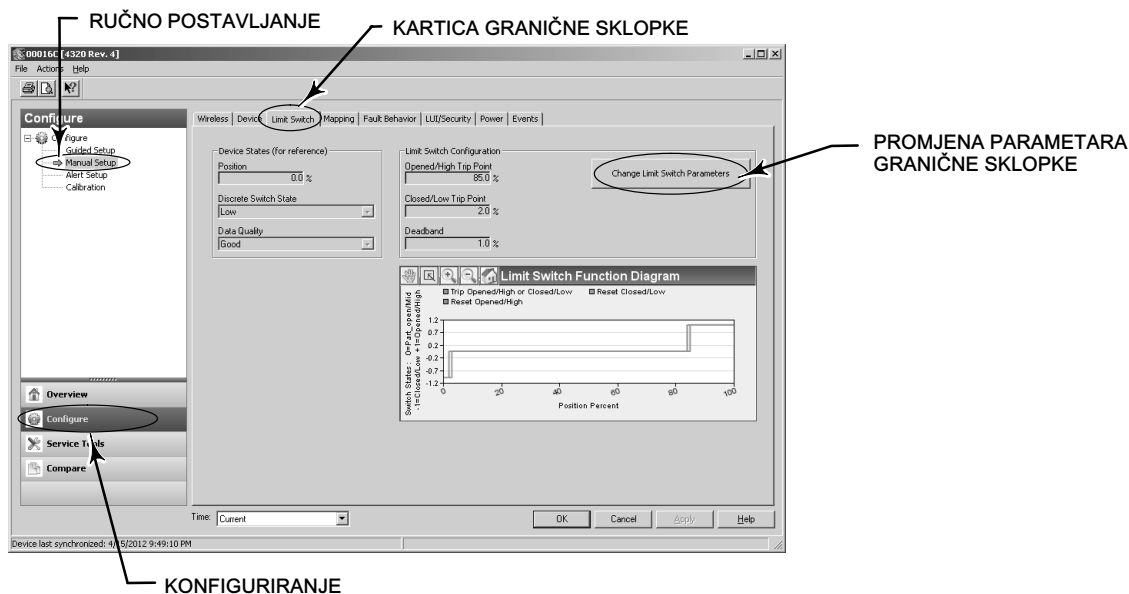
RUČNO POSTAVLJANJE

KARTICA GRANIČNE SKLOPKE

00016C [4320 Rev. 4]

File Actions Help

Configure

Configure
Guided Setup
Manual Setup
Alert Setup
Calibration

Wireless | Device | Limit Switch | Mapping | Fault Behavior | LUI/Security | Power | Events

Device States (for reference)
Position
0.0 %
Discrete Switch State
Low
Data Quality
Good

Limit Switch Configuration
Opened/High Trip Point
85.0 %
Closed/Low Trip Point
2.0 %
Deadband
1.0 %

Change Limit Switch Parameters

PROMJENA PARAMETARA GRANIČNE SKLOPKE

Limit Switch Function Diagram

Trip Opened/High or Closed/Low
Reset Closed/Low
Reset Opened/High

Switch States: 0=Part_open/Mid -1=Closed/Low +1=Opened/High

1.2
0.7
0.2
-0.2
-0.7
-1.2

0
20
40
60
80
100

Position Percent

Overview
Configure
Service Tools
Compare

Time: Current

OK
Cancel
Apply
Help

Device last synchronized: 4/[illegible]5/2012 9:49:10 PM

KONFIGURIRANJE